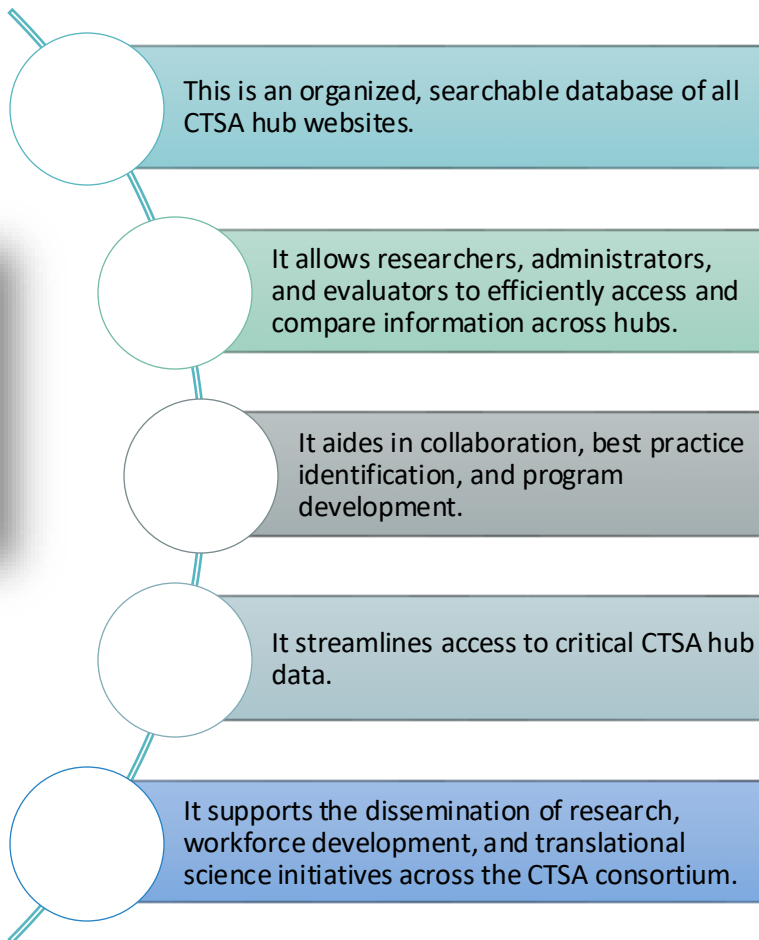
This is an organized, searchable database of all CTSA hub websites.

It allows researchers, administrators, and evaluators to efficiently access and compare information across hubs.

It aides in collaboration, best practice identification, and program development.

It streamlines access to critical CTSA hub data.

It supports the dissemination of research, workforce development, and translational science initiatives across the CTSA consortium.